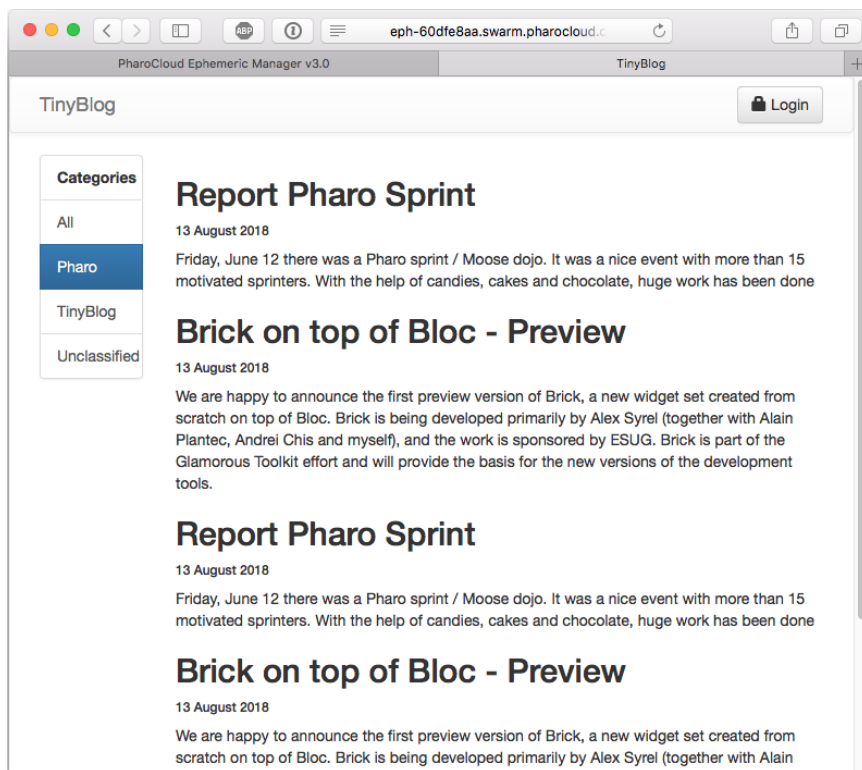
eph-60dfe8aa.swarm.pharocloud.c

PharoCloud Ephemeric Manager v3.0

TinyBlog

TinyBlog

Login

Categories

All

Pharo

TinyBlog

Unclassified

Report Pharo Sprint

13 August 2018

Friday, June 12 there was a Pharo sprint / Moose dojo. It was a nice event with more than 15 motivated sprinters. With the help of candies, cakes and chocolate, huge work has been done

Brick on top of Bloc - Preview

13 August 2018

We are happy to announce the first preview version of Brick, a new widget set created from scratch on top of Bloc. Brick is being developed primarily by Alex Syrel (together with Alain Plantec, Andrei Chis and myself), and the work is sponsored by ESUG. Brick is part of the Glamorous Toolkit effort and will provide the basis for the new versions of the development tools.

Report Pharo Sprint

13 August 2018

Friday, June 12 there was a Pharo sprint / Moose dojo. It was a nice event with more than 15 motivated sprinters. With the help of candies, cakes and chocolate, huge work has been done

Brick on top of Bloc - Preview

13 August 2018

We are happy to announce the first preview version of Brick, a new widget set created from scratch on top of Bloc. Brick is being developed primarily by Alex Syrel (together with Alain